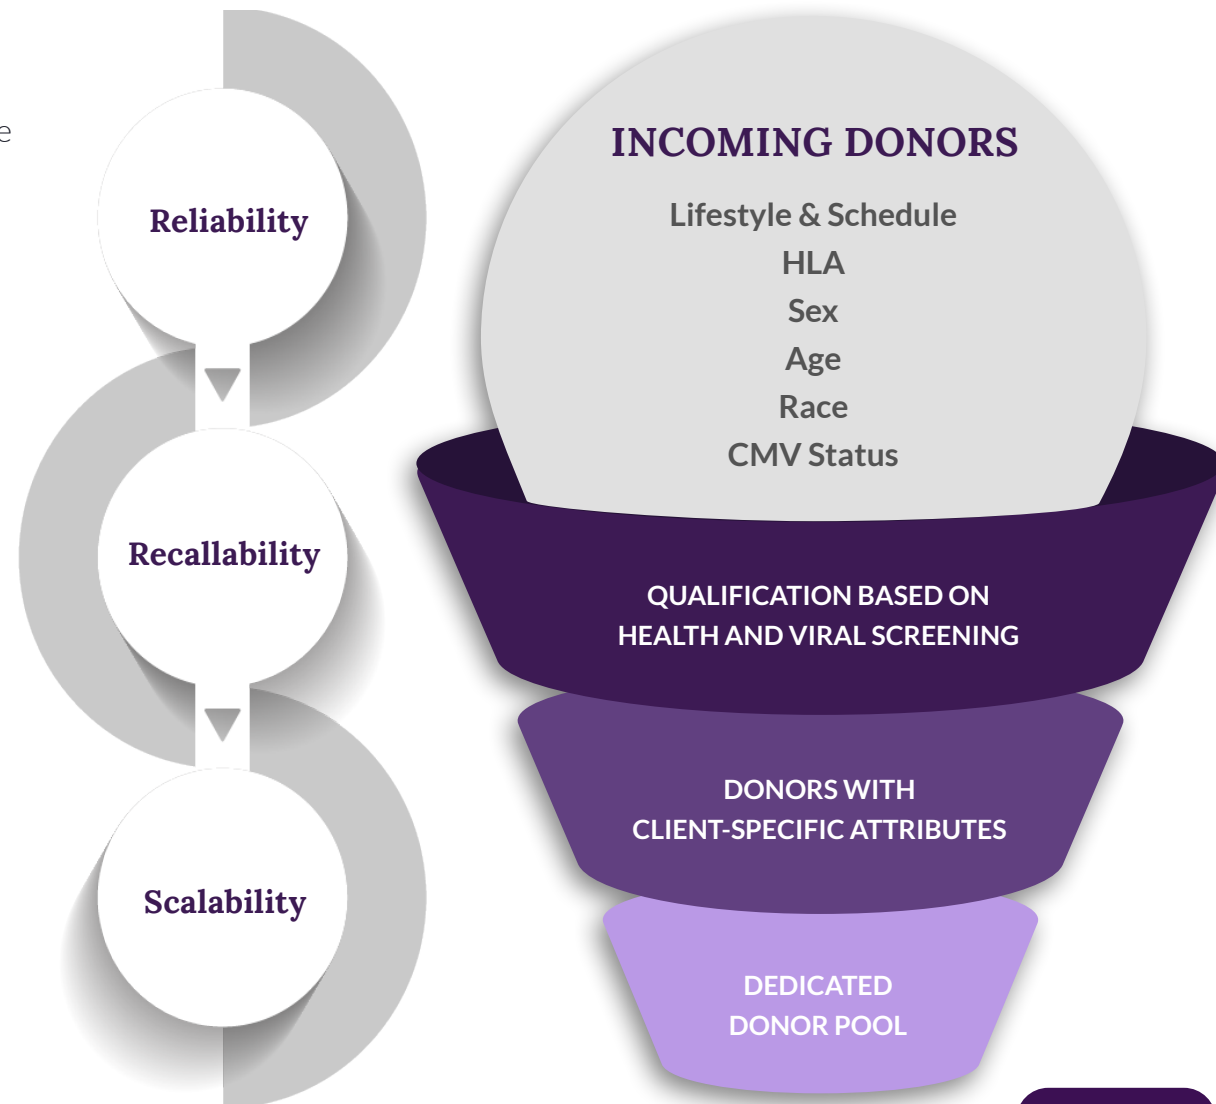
e

Reliability

Recallability

Scalability

INCOMING DONORS

Lifestyle & Schedule
HLA
Sex
Age
Race
CMV Status

QUALIFICATION BASED ON HEALTH AND VIRAL SCREENING

DONORS WITH CLIENT-SPECIFIC ATTRIBUTES

DEDICATED DONOR POOL